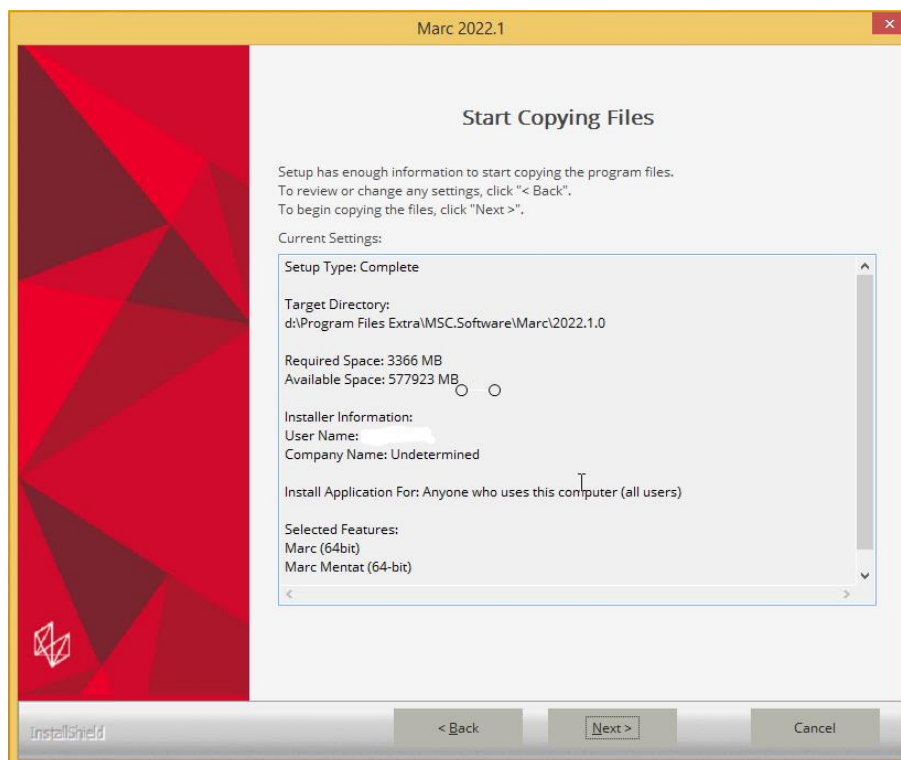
Marc 2022.1

Start Copying Files

Setup has enough information to start copying the program files.
To review or change any settings, click "< Back".
To begin copying the files, click "Next >".

Current Settings:

Setup Type: Complete

Target Directory:
d:\Program Files Extra\MSC.Software\Marc\2022.1.0

Required Space: 3366 MB
Available Space: 577923 MB

Installer Information:
User Name: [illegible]
Company Name: Undetermined

Install Application For: Anyone who uses this computer (all users)

Selected Features:
Marc (64bit)
Marc Mentat (64-bit)

InstallShield

< Back

Next >

Cancel